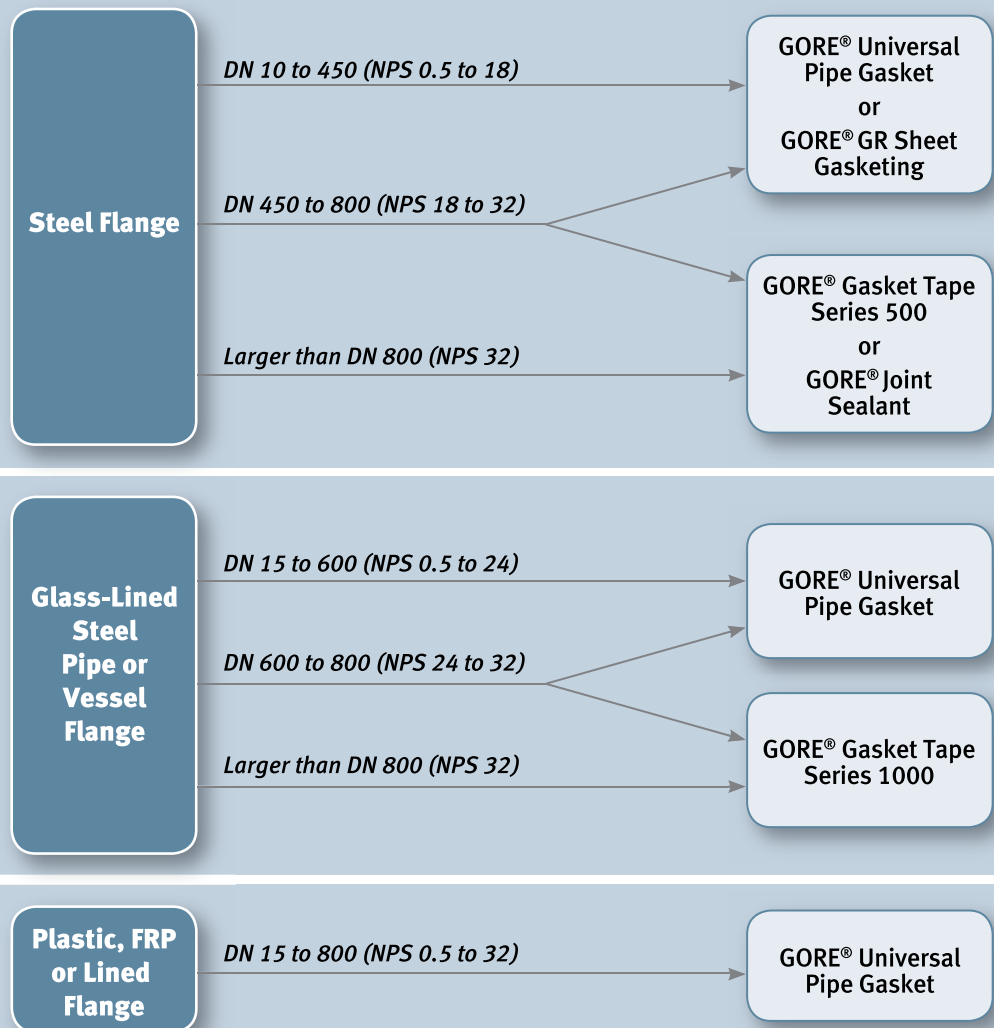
Steel Flange

DN 10 to 450 (NPS 0.5 to 18)

DN 450 to 800 (NPS 18 to 32)

Larger than DN 800 (NPS 32)

GORE® Universal Pipe Gasket or GORE® GR Sheet Gasketing

GORE® Gasket Tape Series 500 or GORE® Joint Sealant

Glass-Lined Steel Pipe or Vessel Flange

DN 15 to 600 (NPS 0.5 to 24)

DN 600 to 800 (NPS 24 to 32)

Larger than DN 800 (NPS 32)

GORE® Universal Pipe Gasket

GORE® Gasket Tape Series 1000

Plastic, FRP or Lined Flange

DN 15 to 800 (NPS 0.5 to 32)

GORE® Universal Pipe Gasket